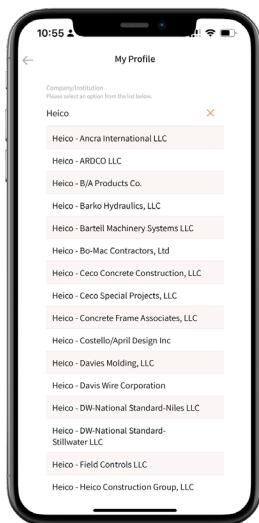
10:55

My Profile

Company/Institution
Please select an option from the list below.

Heico

×

Heico - Ancra International LLC

Heico - ARDCO LLC

Heico - B/A Products Co.

Heico - Barko Hydraulics, LLC

Heico - Bartell Machinery Systems LLC

Heico - Bo-Mac Contractors, Ltd

Heico - Ceco Concrete Construction, LLC

Heico - Ceco Special Projects, LLC

Heico - Concrete Frame Associates, LLC

Heico - Costello/April Design Inc

Heico - Davies Molding, LLC

Heico - Davis Wire Corporation

Heico - DW-National Standard-Niles LLC

Heico - DW-National Standard-Stillwater LLC

Heico - Field Controls LLC

Heico - Heico Construction Group, LLC